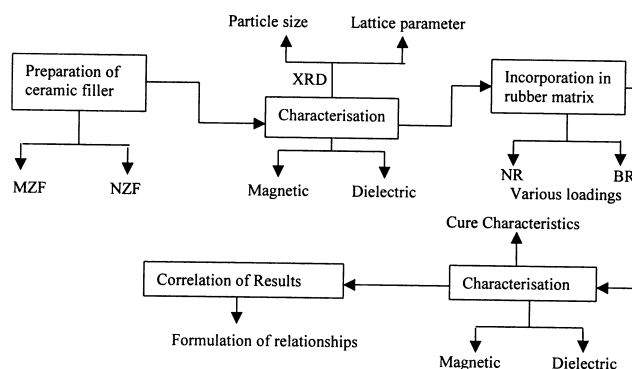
Particle size

Lattice parameter

Preparation of ceramic filler

XRD

Characterisation

Incorporation in rubber matrix

MZF

NZF

Magnetic

Dielectric

NR

BR

Various loadings

Cure Characteristics

Correlation of Results

Characterisation

Formulation of relationships

Magnetic

Dielectric